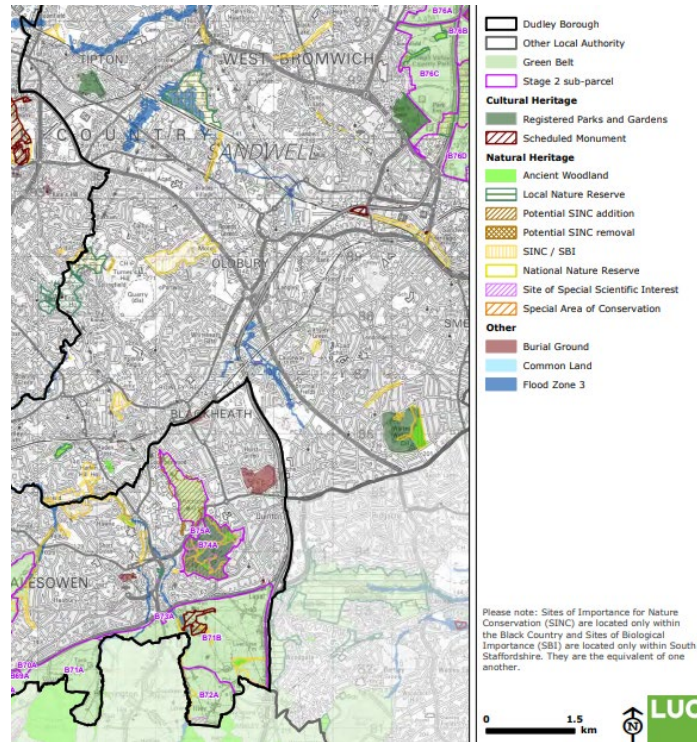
TIPTON
WEST BROMWICH
COUNTRY
SANDWELL
OLDBURY
BLACKHEATH
HALESOWEN
B76A
B76B
B76C
B76D
B74A
B74B
B72A
B71A
B71B
B70A
B69A

Dudley Borough
Other Local Authority
Green Belt
Stage 2 sub-parcel
Cultural Heritage
Registered Parks and Gardens
Scheduled Monument
Natural Heritage
Ancient Woodland
Local Nature Reserve
Potential SINC addition
Potential SINC removal
SINC / SBI
National Nature Reserve
Site of Special Scientific Interest
Special Area of Conservation
Other
Burial Ground
Common Land
Flood Zone 3

Please note: Sites of Importance for Nature Conservation (SINC) are located only within the Black Country and Sites of Biological Importance (SBI) are located only within South Staffordshire. They are the equivalent of one another.

0
1.5
km
N
LUC